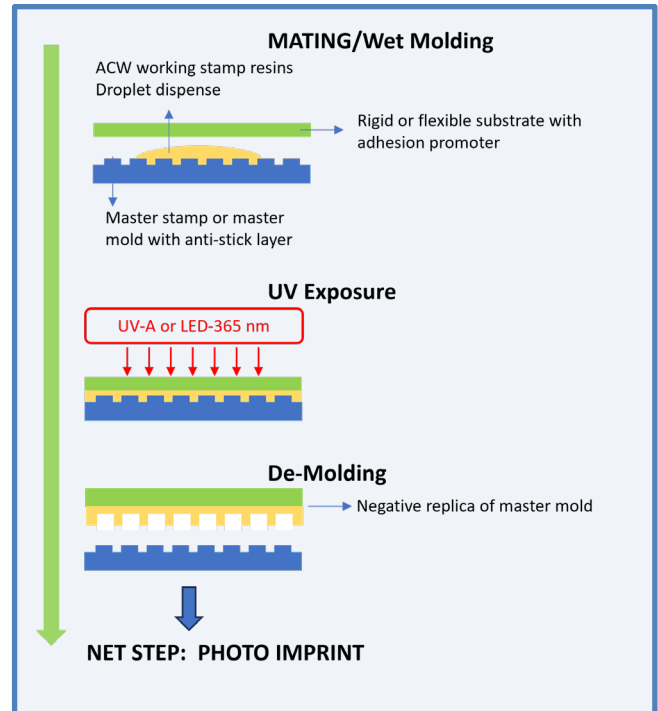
MATING/Wet Molding

ACW working stamp resins
Droplet dispense

Rigid or flexible substrate with adhesion promoter

Master stamp or master mold with anti-stick layer

UV Exposure

UV-A or LED-365 nm

De-Molding

Negative replica of master mold

NET STEP: PHOTO IMPRINT